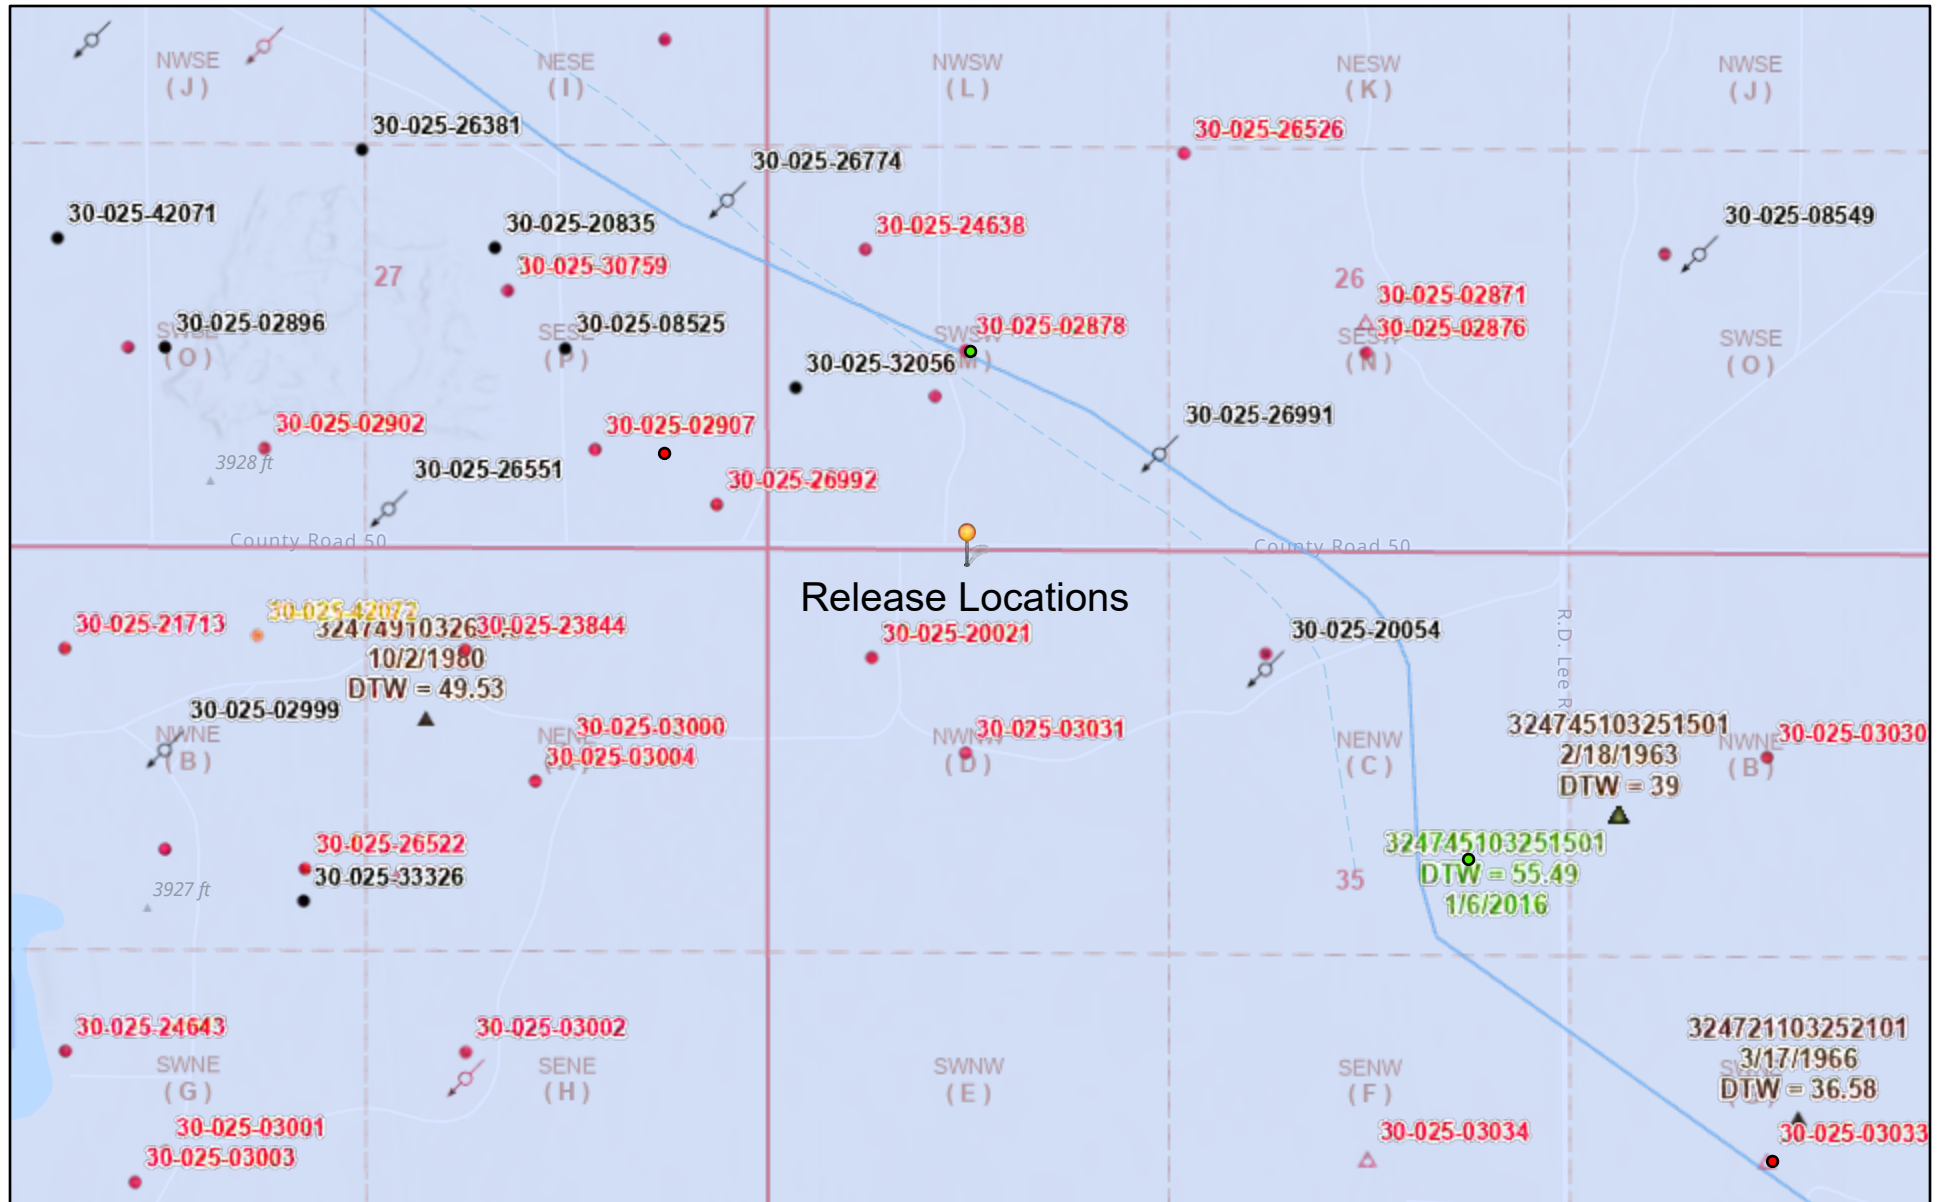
NWSE
(J)

NESE
(I)

NWSW
(L)

NESW
(K)

NWSE
(J)

30-025-26381

30-025-26774

30-025-26526

30-025-42071

30-025-20835

30-025-24638

30-025-08549

27

30-025-30759

26

30-025-02871

30-025-02896

SESE
(P)

30-025-08525

SWSW
(M)

30-025-02878

SESW
(N)

30-025-02876

SWSE
(O)

SWSE
(O)

30-025-32056

30-025-02902

30-025-02907

30-025-26991

3928 ft

30-025-26551

30-025-26992

County Road 50

County Road 50

Release Locations

30-025-21713

30-025-42072

324749103263

30-025-23844

30-025-20021

30-025-20054

10/2/1980

DTW = 49.53

R.D. Lee R

30-025-02999

324745103251501

NWNE
(B)

30-025-03000

30-025-03031

NENW
(C)

2/18/1963

30-025-03030

NENE
(A)

30-025-03004

NWNW
(D)

DTW = 39

NWNE
(B)

324745103251501

30-025-26522

DTW = 55.49

35

30-025-33326

1/6/2016

3927 ft

30-025-24643

30-025-03002

324721103252101

SWNE
(G)

SENE
(H)

SWNW
(E)

SENW
(F)

3/17/1966

SWNE
(G)

DTW = 36.58

30-025-03001

30-025-03034

30-025-03033

30-025-03003